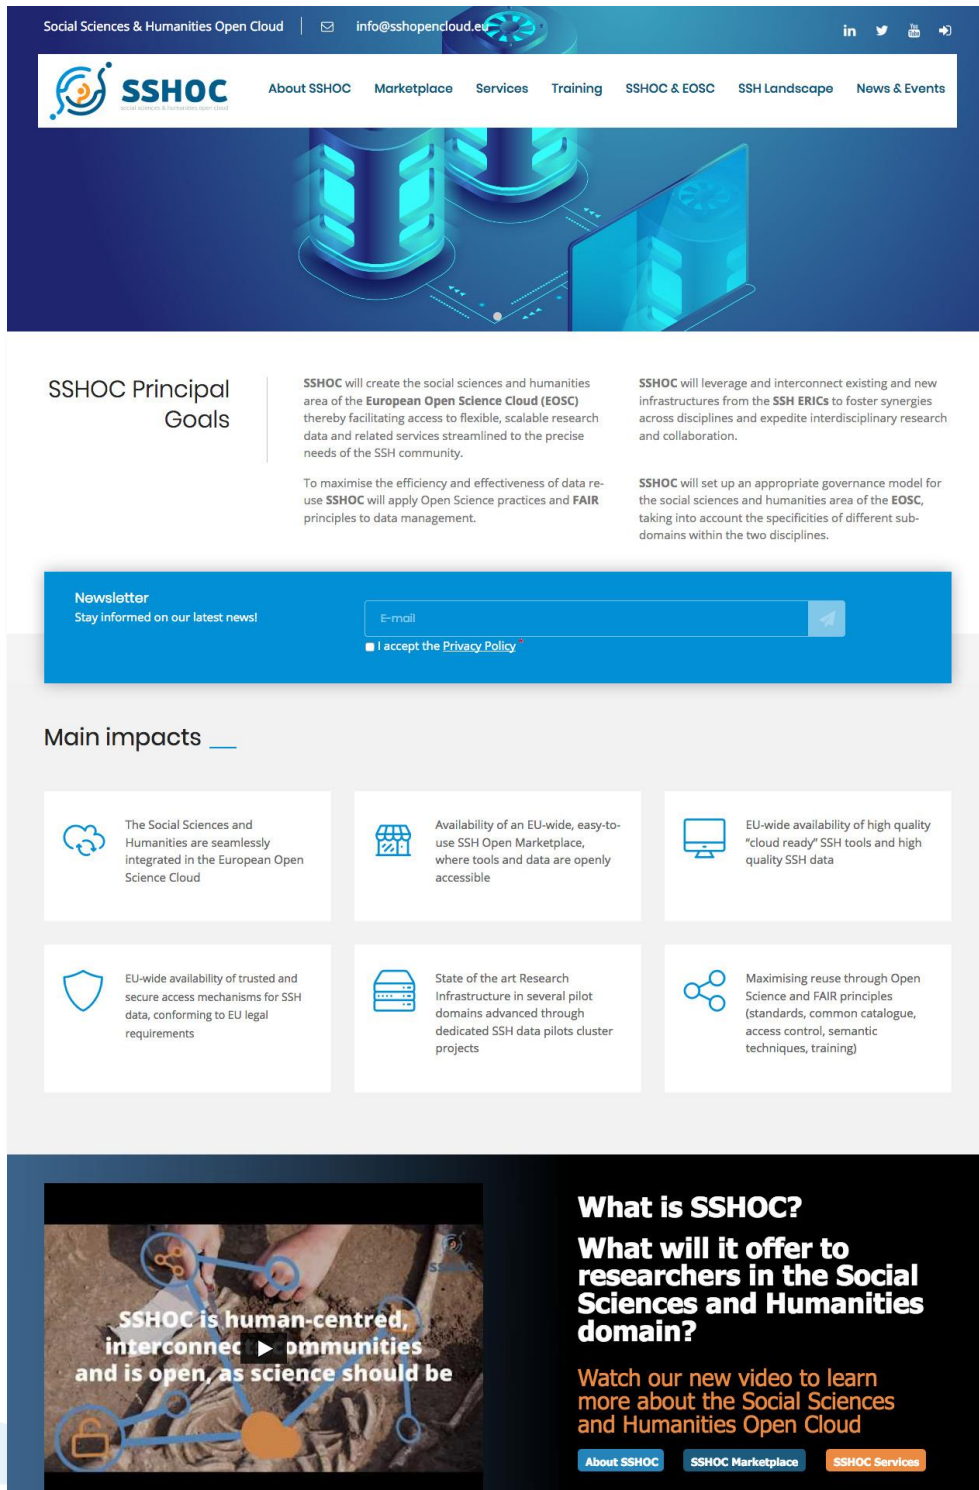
Social Sciences & Humanities Open Cloud | info@sshopencloud.eu

SSHOC social sciences & humanities open cloud

About SSHOC Marketplace Services Training SSHOC & EOSC SSH Landscape News & Events

SSHOC Principal Goals

**SSHOC** will create the social sciences and humanities area of the **European Open Science Cloud (EOSC)** thereby facilitating access to flexible, scalable research data and related services streamlined to the precise needs of the SSH community.

To maximise the efficiency and effectiveness of data re-use **SSHOC** will apply Open Science practices and **FAIR** principles to data management.

**SSHOC** will leverage and interconnect existing and new infrastructures from the **SSH ERICs** to foster synergies across disciplines and expedite interdisciplinary research and collaboration.

**SSHOC** will set up an appropriate governance model for the social sciences and humanities area of the **EOSC**, taking into account the specificities of different sub-domains within the two disciplines.

Newsletter
Stay informed on our latest news!

E-mail

I accept the Privacy Policy *

Main impacts

The Social Sciences and Humanities are seamlessly integrated in the European Open Science Cloud

Availability of an EU-wide, easy-to-use SSH Open Marketplace, where tools and data are openly accessible

EU-wide availability of high quality "cloud ready" SSH tools and high quality SSH data

EU-wide availability of trusted and secure access mechanisms for SSH data, conforming to EU legal requirements

State of the art Research Infrastructure in several pilot domains advanced through dedicated SSH data pilots cluster projects

Maximising reuse through Open Science and FAIR principles (standards, common catalogue, access control, semantic techniques, training)

SSHOC is human-centred, interconnec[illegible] ommunities and is open, as science should be

What is SSHOC?
What will it offer to researchers in the Social Sciences and Humanities domain?

Watch our new video to learn more about the Social Sciences and Humanities Open Cloud

About SSHOC SSHOC Marketplace SSHOC Services